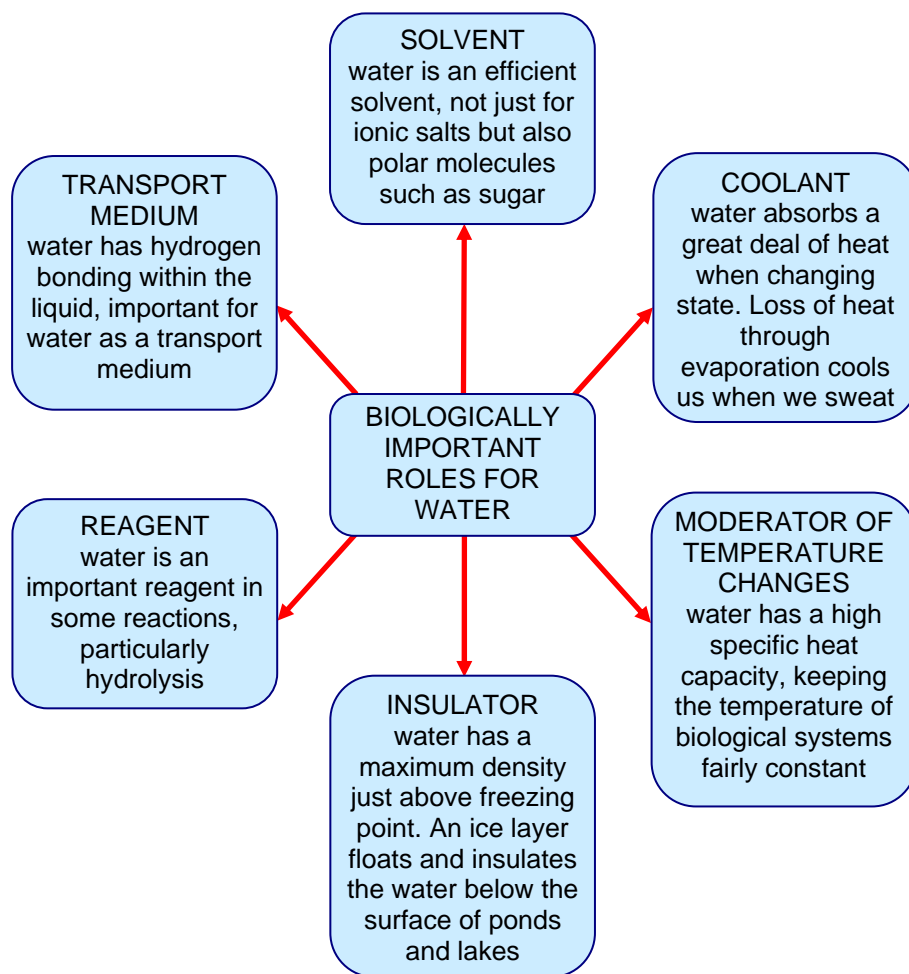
SOLVENT
water is an efficient solvent, not just for ionic salts but also polar molecules such as sugar

TRANSPORT MEDIUM
water has hydrogen bonding within the liquid, important for water as a transport medium

COOLANT
water absorbs a great deal of heat when changing state. Loss of heat through evaporation cools us when we sweat

BIOLOGICALLY IMPORTANT ROLES FOR WATER

REAGENT
water is an important reagent in some reactions, particularly hydrolysis

MODERATOR OF TEMPERATURE CHANGES
water has a high specific heat capacity, keeping the temperature of biological systems fairly constant

INSULATOR
water has a maximum density just above freezing point. An ice layer floats and insulates the water below the surface of ponds and lakes